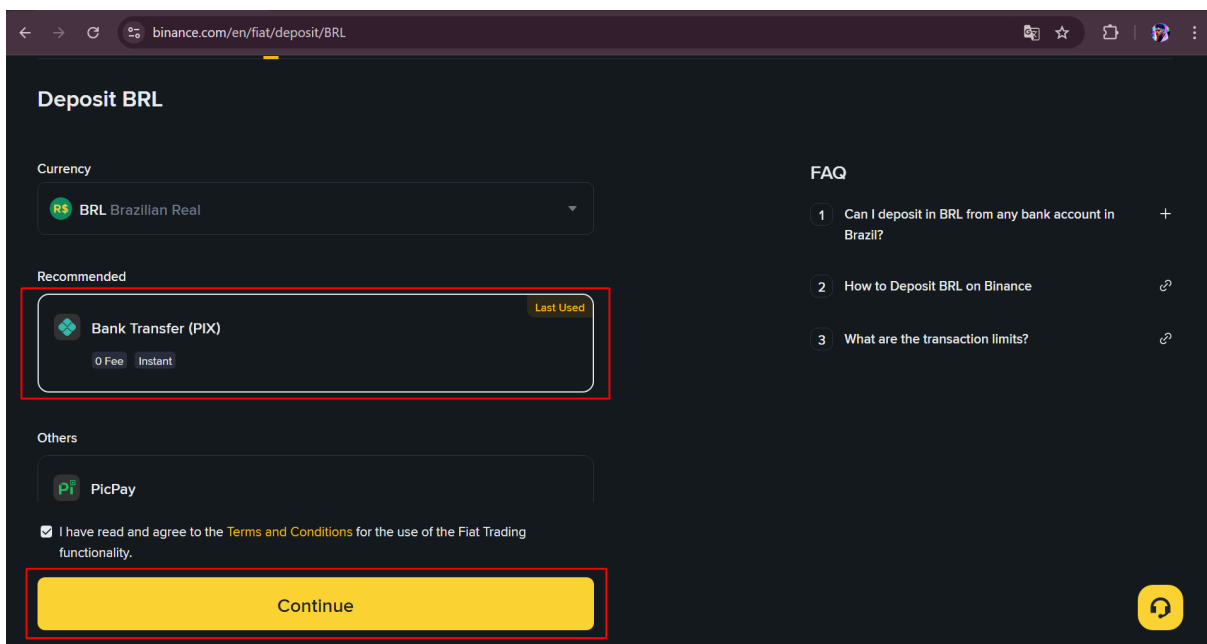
binance.com/en/fiat/deposit/BRL

Deposit BRL

Currency

R$ BRL Brazilian Real

Recommended

Last Used

Bank Transfer (PIX)

0 Fee Instant

Others

PicPay

I have read and agree to the Terms and Conditions for the use of the Fiat Trading functionality.

Continue

FAQ

1 Can I deposit in BRL from any bank account in Brazil?

2 How to Deposit BRL on Binance

3 What are the transaction limits?